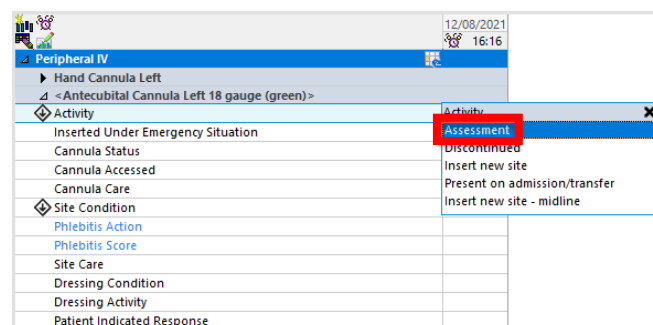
12/08/2021
16:16

Peripheral IV
Hand Cannula Left
<Antecubital Cannula Left 18 gauge (green)>
Activity
Inserted Under Emergency Situation
Cannula Status
Cannula Accessed
Cannula Care
Site Condition
Phlebitis Action
Phlebitis Score
Site Care
Dressing Condition
Dressing Activity
Patient Indicated Response

Activity
Assessment
Discontinued
Insert new site
Present on admission/transfer
Insert new site - midline